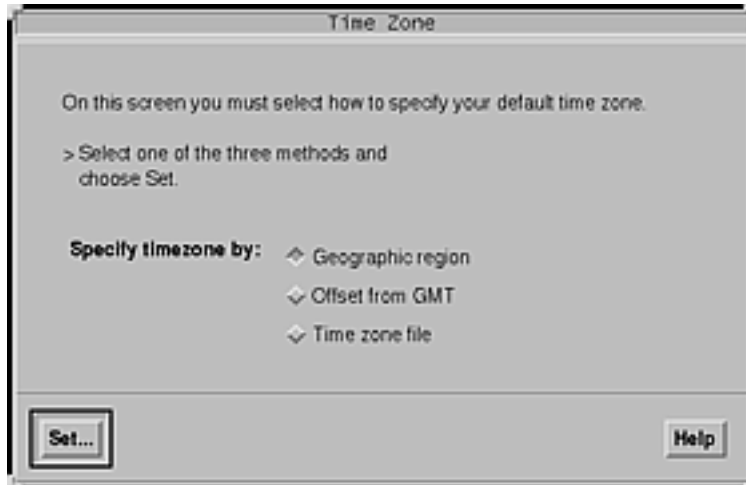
Time Zone

On this screen you must select how to specify your default time zone.

> Select one of the three methods and choose Set.

Specify timezone by:

Geographic region

Offset from GMT

Time zone file

Set...

Help